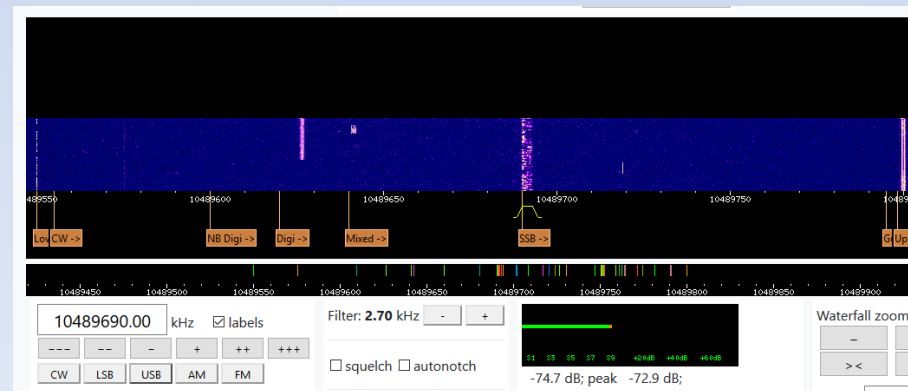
489550
10489600
10489650
10489700
10489750
10489800
Lo
CW ->
NB Digi ->
Digi ->
Mixed ->
SSB ->
G
Up

10489450
10489500
10489550
10489600
10489650
10489700
10489750
10489800
10489850
10489900

10489690.00 kHz
labels
---
--
-
+
++
+++
CW
LSB
USB
AM
FM

Filter: 2.70 kHz
-
+
squelch
autonotch

S1 S3 S5 S7 S9 +20dB +40dB +60dB
-74.7 dB; peak -72.9 dB;

Waterfall zoom
-
><